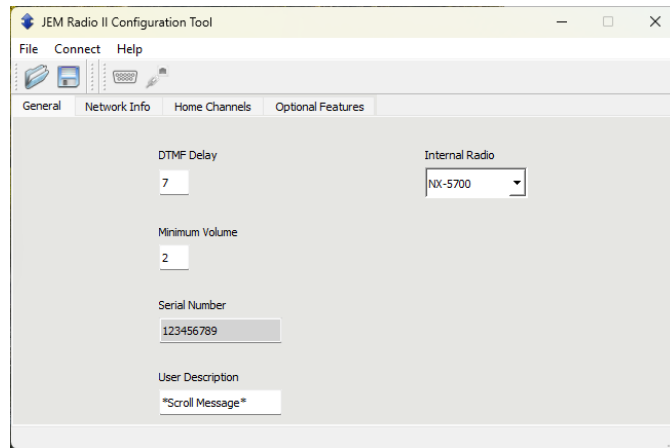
JEM Radio II Configuration Tool

File Connect Help

General Network Info Home Channels Optional Features

DTMF Delay
7

Internal Radio
NX-5700

Minimum Volume
2

Serial Number
123456789

User Description
*Scroll Message*